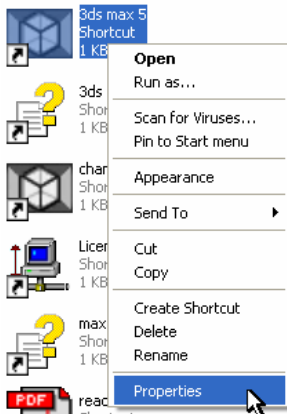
3ds max 5
Shortcut
1 KB

3ds
Shor
1 KB

char
Shor
1 KB

Licer
Shor
1 KB

max
Shor
1 KB

PDF
read

Open
Run as...
Scan for Viruses...
Pin to Start menu
Appearance
Send To
Cut
Copy
Create Shortcut
Delete
Rename
Properties